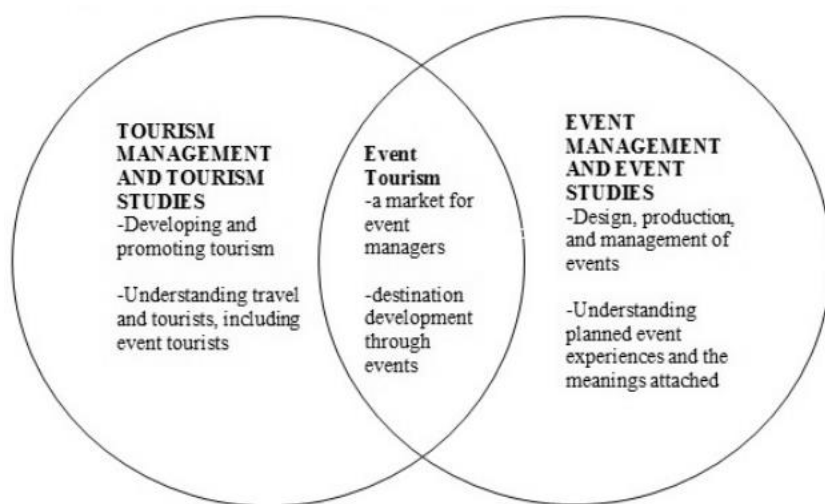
TOURISM MANAGEMENT AND TOURISM STUDIES
-Developing and promoting tourism

-Understanding travel and tourists, including event tourists

Event Tourism
-a market for event managers

-destination development through events

EVENT MANAGEMENT AND EVENT STUDIES
-Design, production, and management of events

-Understanding planned event experiences and the meanings attached